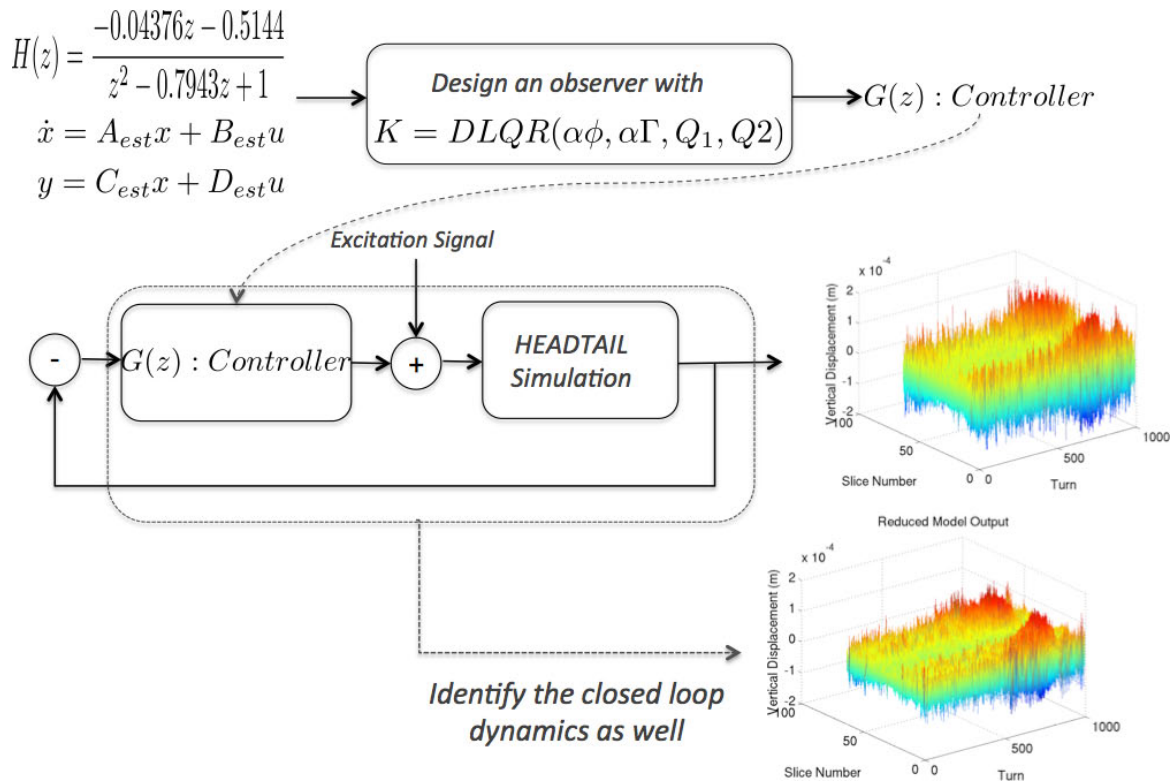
$H(z) = \frac{-0.04376z - 0.5144}{z^2 - 0.7943z + 1}$

$\dot{x} = A_{est}x + B_{est}u$

$y = C_{est}x + D_{est}u$

Design an observer with

$K = DLQR(\alpha\phi, \alpha\Gamma, Q_1, Q2)$

$G(z) : Controller$

Excitation Signal

-

$G(z) : Controller$

+

HEADTAIL Simulation

x 10$^{-4}$

2

1

0

-1

-2

Vertical Displacement (m)

100

50

0

Slice Number

0

500

1000

Turn

Reduced Model Output

x 10$^{-4}$

2

1

0

-1

-2

Vertical Displacement (m)

100

50

0

Slice Number

0

500

1000

Turn

Identify the closed loop dynamics as well